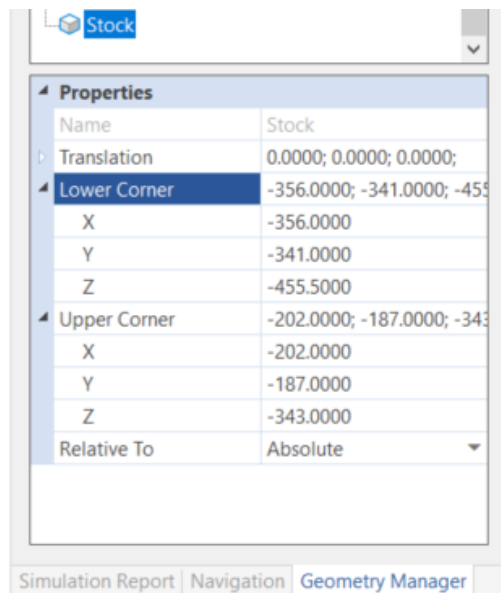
Stock

Properties

| Name | Stock |
|---|---|
| Translation | 0.0000; 0.0000; 0.0000; |
| Lower Corner | -356.0000; -341.0000; -45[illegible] |
| X | -356.0000 |
| Y | -341.0000 |
| Z | -455.5000 |
| Upper Corner | -202.0000; -187.0000; -34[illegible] |
| X | -202.0000 |
| Y | -187.0000 |
| Z | -343.0000 |
| Relative To | Absolute |

Simulation Report | Navigation | Geometry Manager